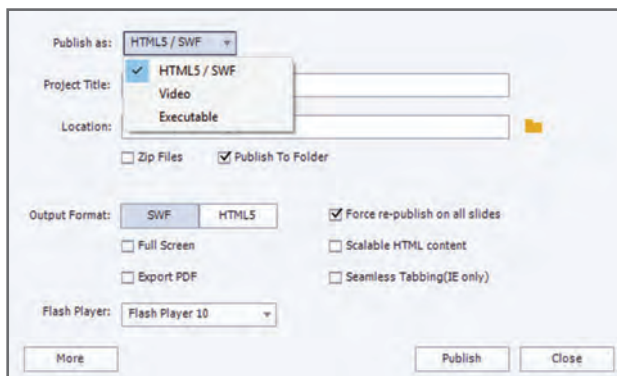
Publish as: HTML5 / SWF

HTML5 / SWF
Video
Executable

Project Title:

Location:

Zip Files
Publish To Folder

Output Format: SWF HTML5

Force re-publish on all slides

Full Screen

Scalable HTML content

Export PDF

Seamless Tabbing(IE only)

Flash Player: Flash Player 10

More

Publish

Close